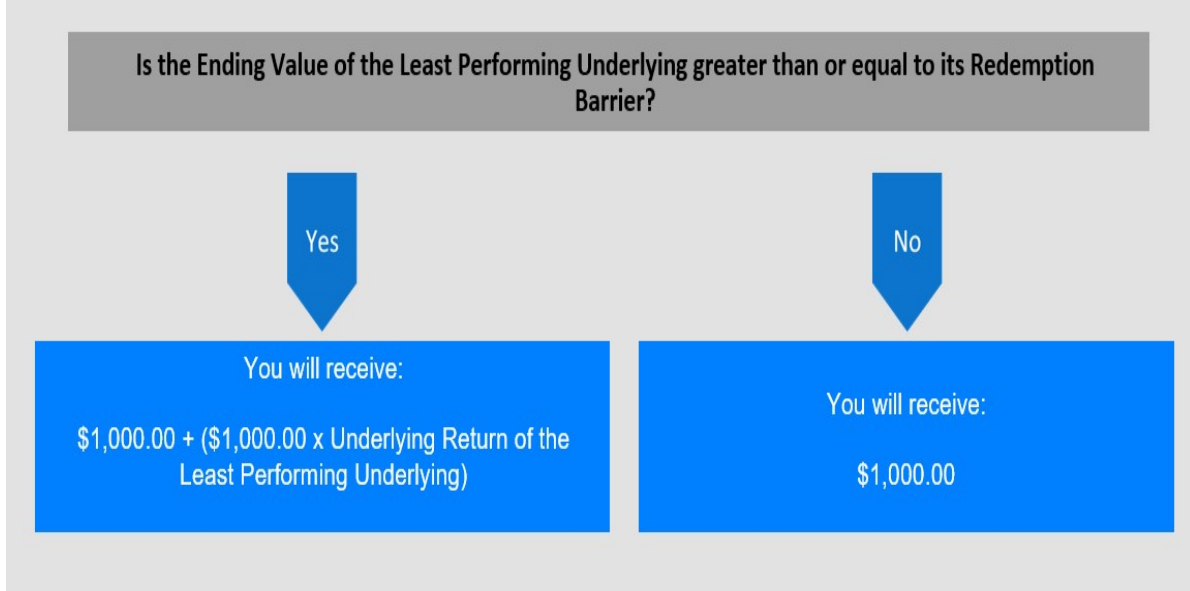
Is the Ending Value of the Least Performing Underlying greater than or equal to its Redemption Barrier?

Yes

No

You will receive:

\$1,000.00 + (\$1,000.00 x Underlying Return of the Least Performing Underlying)

You will receive:

\$1,000.00